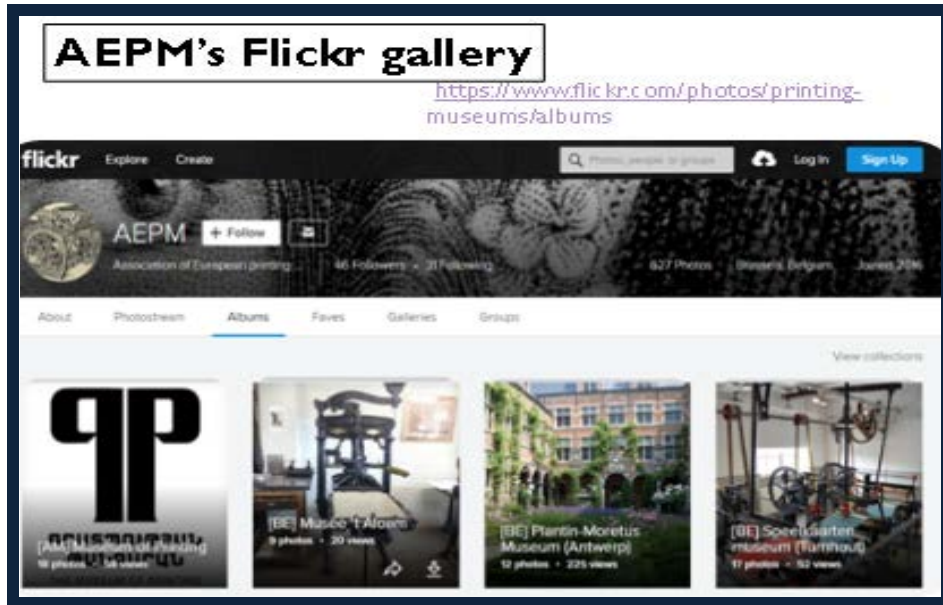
AEPM's Flickr gallery

https://www.flickr.com/photos/printing-museums/albums

flickr Explore Create Photos, people, or groups Log In Sign Up

AEPM + Follow

Association of European printing 46 Followers • 31 Following 627 Photos Brussels, Belgium Joined 2016

About Photostream Albums Faves Galleries Groups

View collections

[AM] Museum of Printing
16 photos • 34 views

[BE] Musee 't Aloam
9 photos • 20 views

[BE] Plantin-Moretus Museum (Antwerp)
12 photos • 225 views

[BE] Speelkaarten museum (Turnhout)
17 photos • 52 views